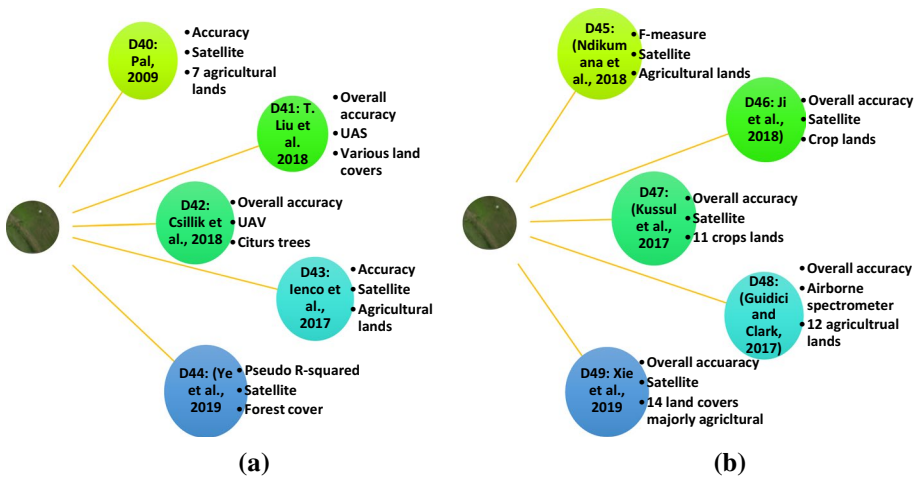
D40: Pal, 2009
• Accuracy
• Satellite
• 7 agricultural lands

D41: T. Liu et al. 2018
• Overall accuracy
• UAS
• Various land covers

D42: Csillik et al., 2018
• Overall accuracy
• UAV
• Citurs trees

D43: Ienco et al., 2017
• Accuracy
• Satellite
• Agricultural lands

D44: (Ye et al., 2019
• Pseudo R-squared
• Satellite
• Forest cover

(a)

D45: (Ndikumana et al., 2018
• F-measure
• Satellite
• Agricultural lands

D46: Ji et al., 2018)
• Overall accuracy
• Satellite
• Crop lands

D47: (Kussul et al., 2017
• Overall accuracy
• Satellite
• 11 crops lands

D48: (Guidici and Clark, 2017)
• Overall accuracy
• Airborne spectrometer
• 12 agricultrual lands

D49: Xie et al., 2019
• Overall accuaracy
• Satellite
• 14 land covers majorly agricltural

(b)